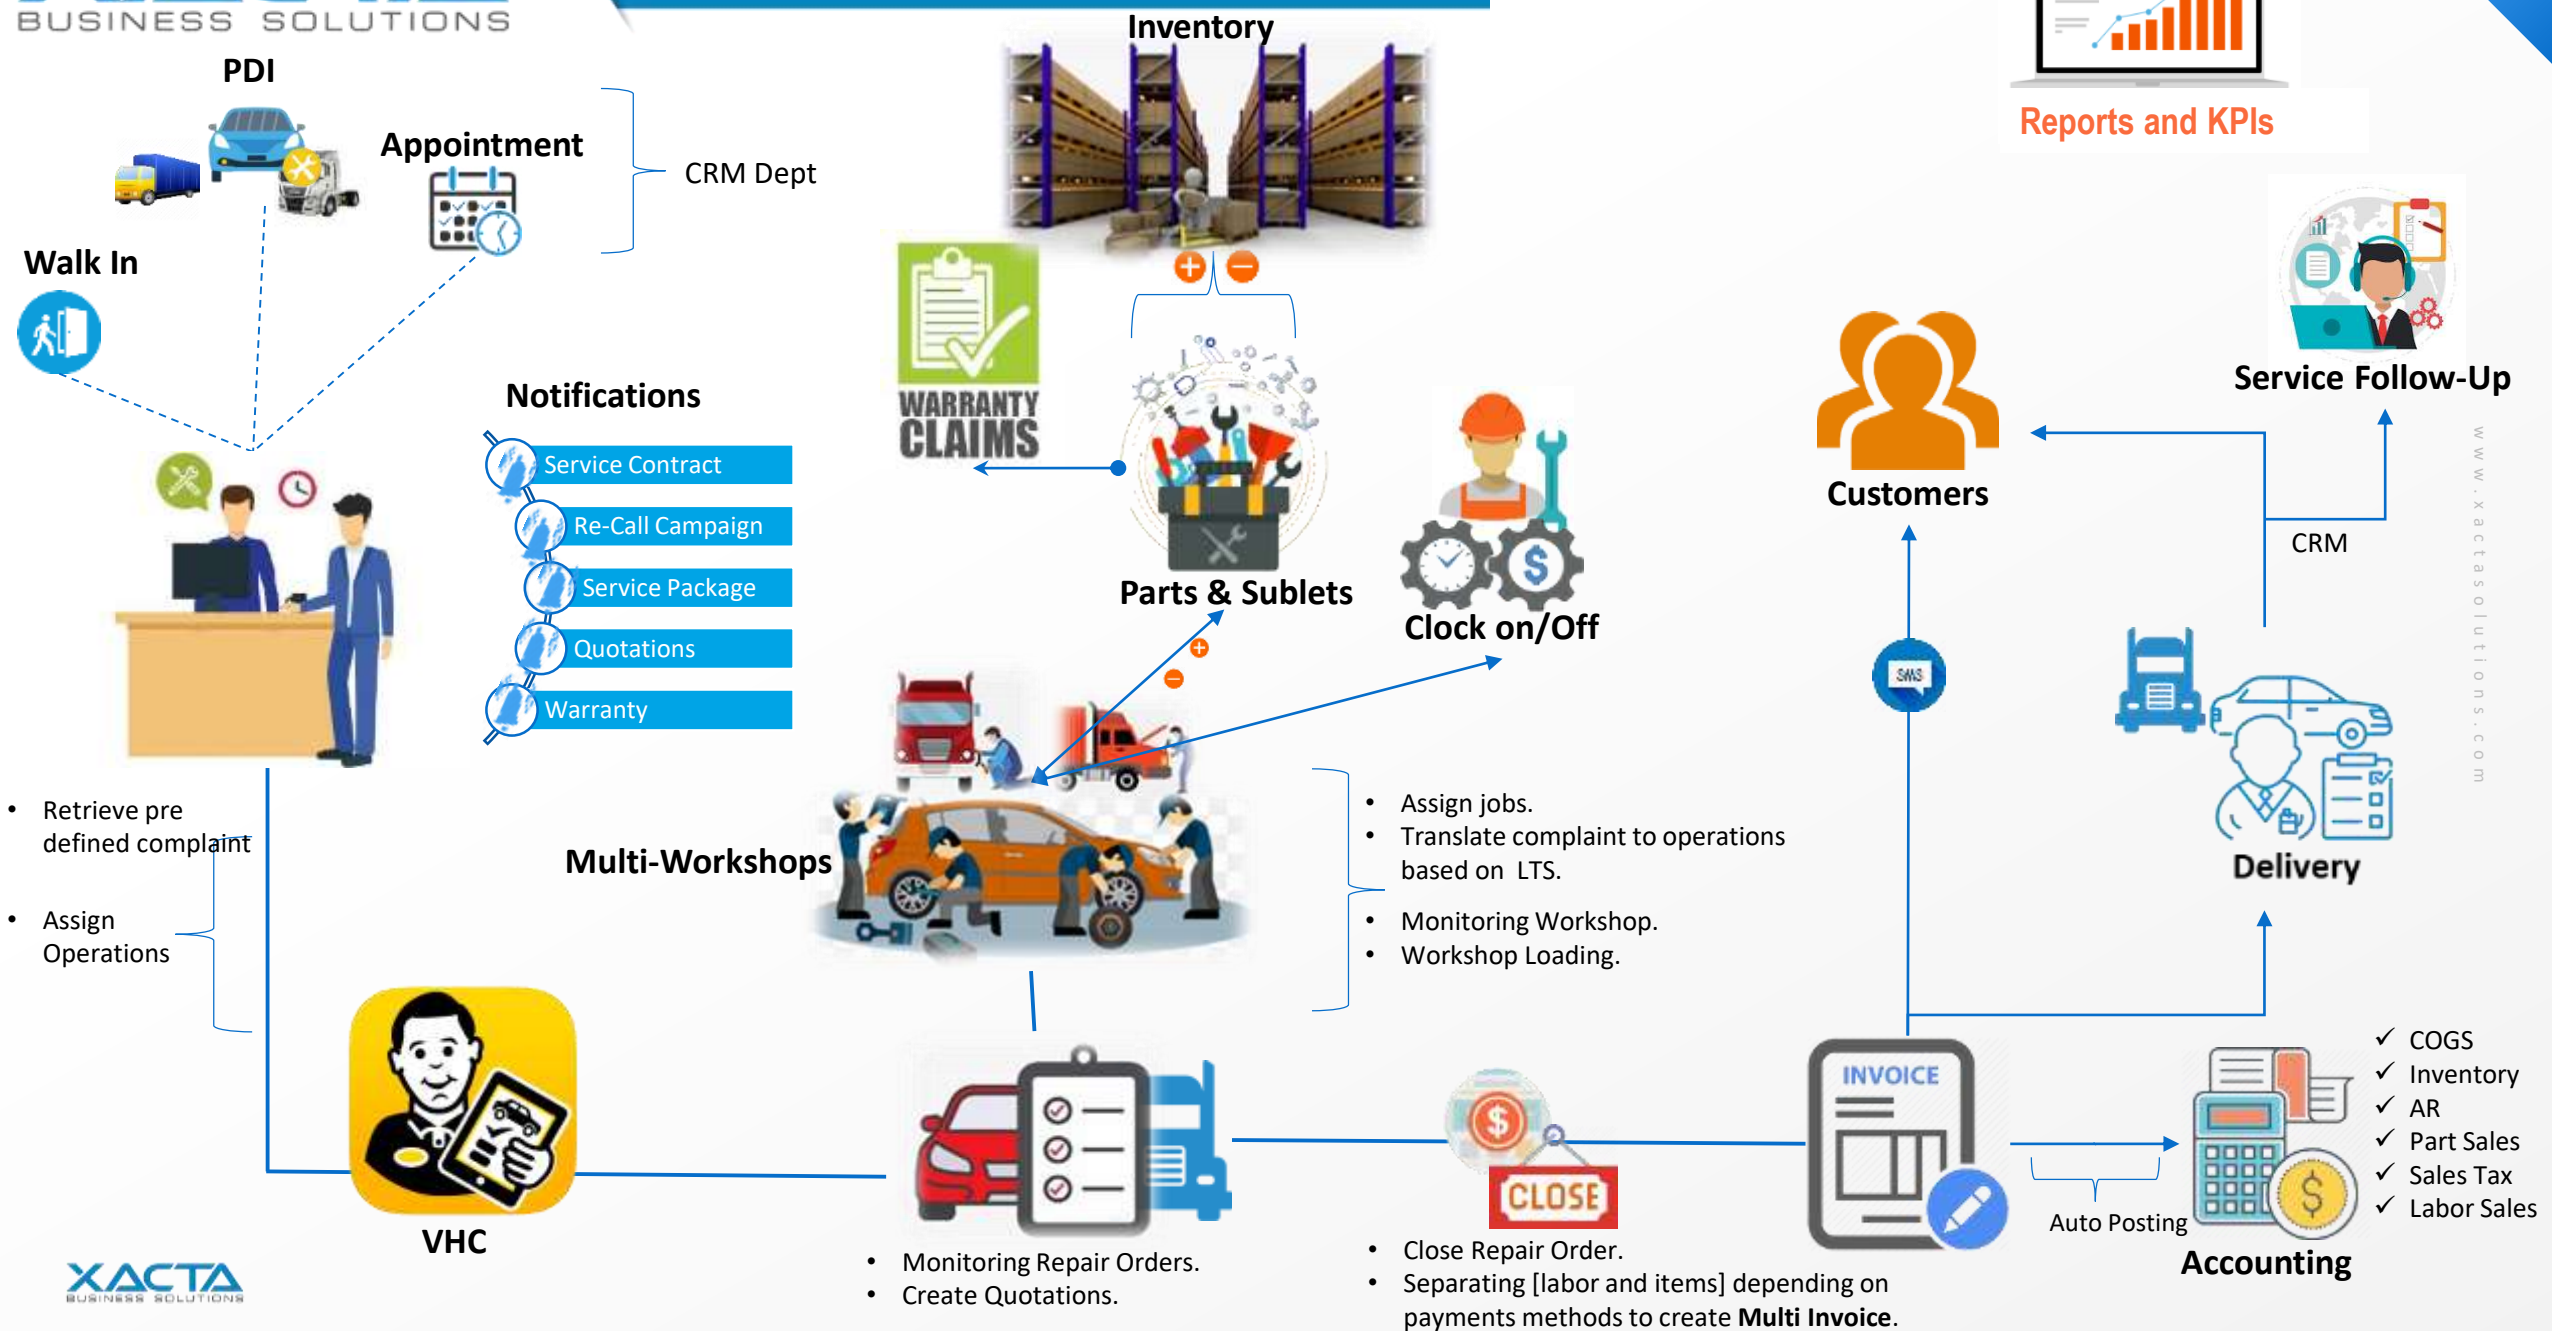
BUSINESS SOLUTIONS

PDI

Appointment

CRM Dept

Walk In

Inventory

Reports and KPIs

WARRANTY CLAIMS

Service Follow-Up

Notifications

Service Contract

Re-Call Campaign

Service Package

Quotations

Warranty

Parts & Sublets

Clock on/Off

Customers

CRM

SMS

Delivery

Multi-Workshops

• Retrieve pre defined complaint

• Assign Operations

• Assign jobs.
• Translate complaint to operations based on LTS.

• Monitoring Workshop.
• Workshop Loading.

VHC

INVOICE

CLOSE

Auto Posting

Accounting

✓ COGS
✓ Inventory
✓ AR
✓ Part Sales
✓ Sales Tax
✓ Labor Sales

• Monitoring Repair Orders.
• Create Quotations.

• Close Repair Order.
• Separating [labor and items] depending on payments methods to create **Multi Invoice**.

XACTA
BUSINESS SOLUTIONS

www.xactasolutions.com